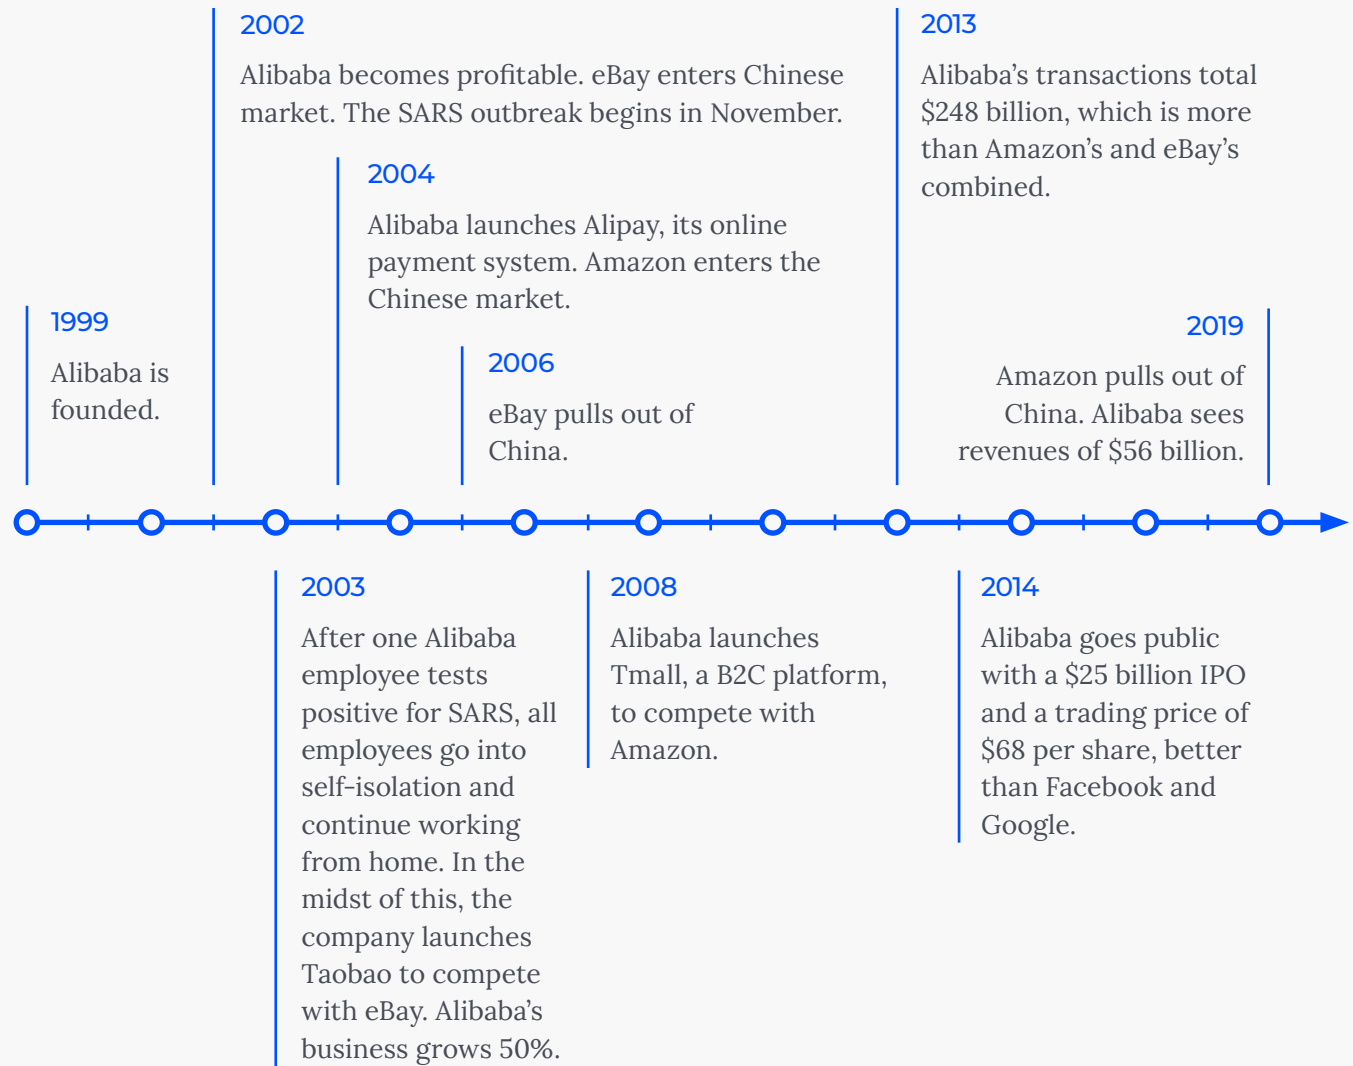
1999

Alibaba is founded.

2002

Alibaba becomes profitable. eBay enters Chinese market. The SARS outbreak begins in November.

2003

After one Alibaba employee tests positive for SARS, all employees go into self-isolation and continue working from home. In the midst of this, the company launches Taobao to compete with eBay. Alibaba's business grows 50%.

2004

Alibaba launches Alipay, its online payment system. Amazon enters the Chinese market.

2006

eBay pulls out of China.

2008

Alibaba launches Tmall, a B2C platform, to compete with Amazon.

2013

Alibaba's transactions total \$248 billion, which is more than Amazon's and eBay's combined.

2014

Alibaba goes public with a \$25 billion IPO and a trading price of \$68 per share, better than Facebook and Google.

2019

Amazon pulls out of China. Alibaba sees revenues of \$56 billion.